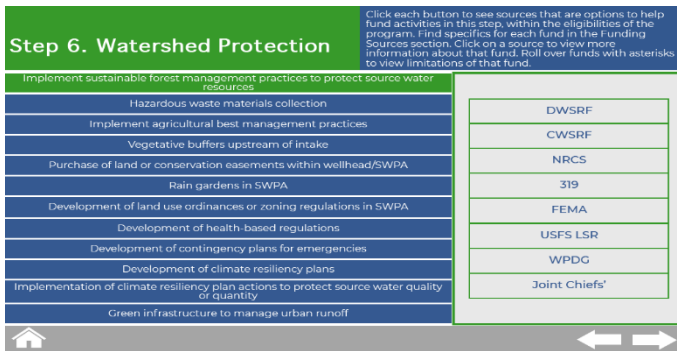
Step 6. Watershed Protection

Click each button to see sources that are options to help fund activities in this step, within the eligibilities of the program. Find specifics for each fund in the Funding Sources section. Click on a source to view more information about that fund. Roll over funds with asterisks to view limitations of that fund.

Implement sustainable forest management practices to protect source water resources

Hazardous waste materials collection

Implement agricultural best management practices

Vegetative buffers upstream of intake

Purchase of land or conservation easements within wellhead/SWPA

Rain gardens in SWPA

Development of land use ordinances or zoning regulations in SWPA

Development of health-based regulations

Development of contingency plans for emergencies

Development of climate resiliency plans

Implementation of climate resiliency plan actions to protect source water quality or quantity

Green infrastructure to manage urban runoff

DWSRF

CWSRF

NRCS

319

FEMA

USFS LSR

WPDG

Joint Chiefs'